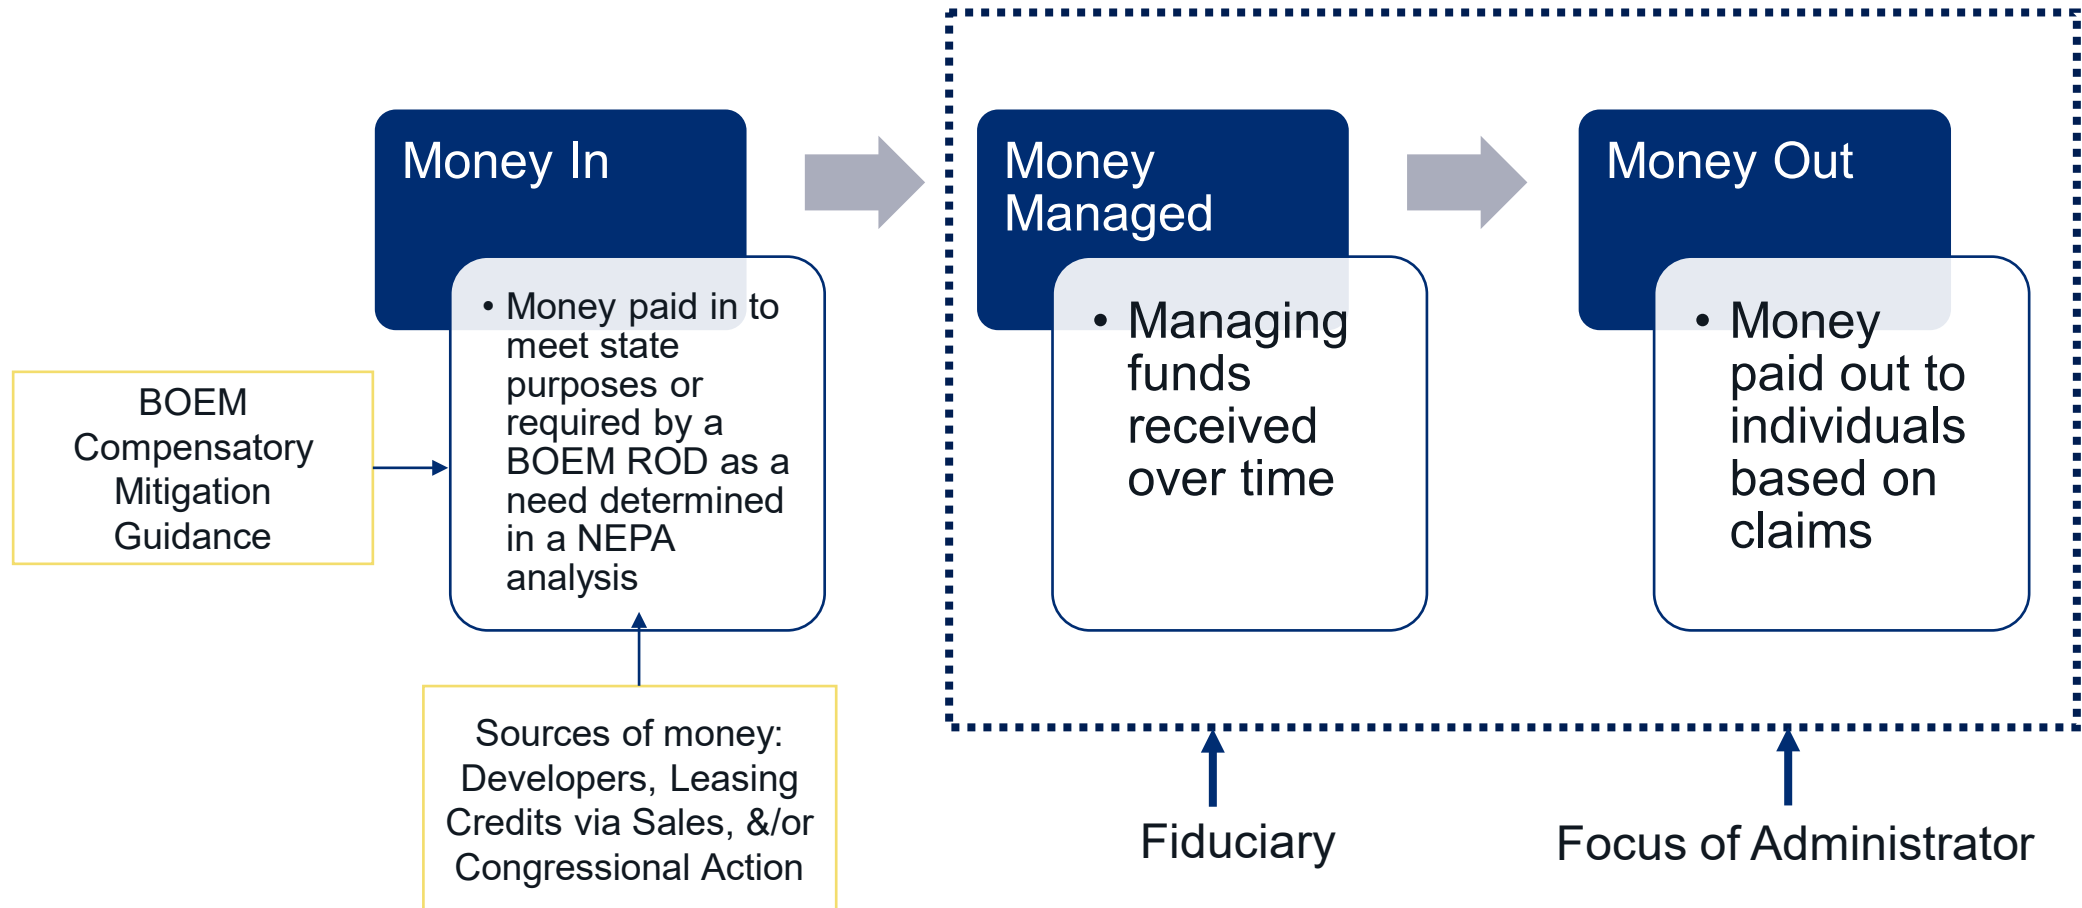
Money In

• Money paid in to meet state purposes or required by a BOEM ROD as a need determined in a NEPA analysis

BOEM Compensatory Mitigation Guidance

Sources of money: Developers, Leasing Credits via Sales, &/or Congressional Action

Money Managed

• Managing funds received over time

Money Out

• Money paid out to individuals based on claims

Fiduciary

Focus of Administrator